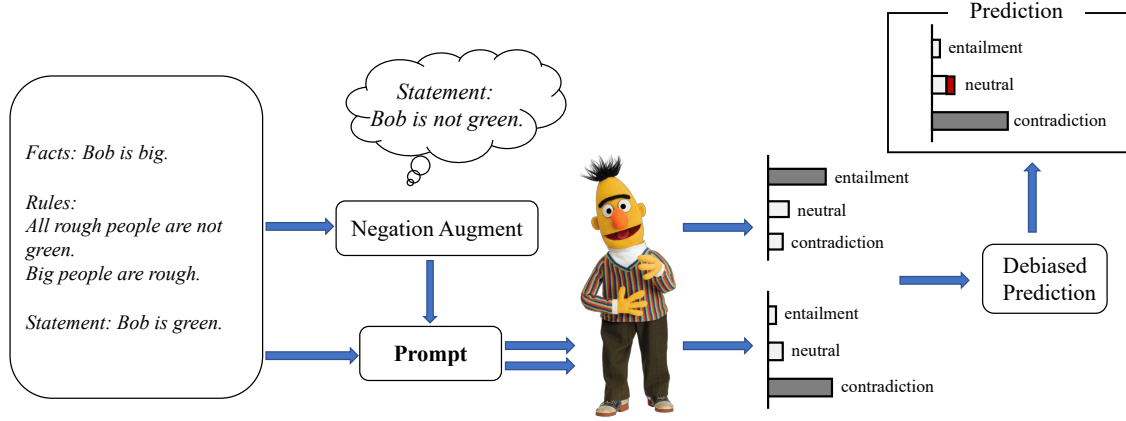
Facts: Bob is big.

Rules:
All rough people are not green.
Big people are rough.

Statement: Bob is green.

Statement:
Bob is not green.

Negation Augment

Prompt

entailment
neutral
contradiction

entailment
neutral
contradiction

Debiased Prediction

Prediction
entailment
neutral
contradiction